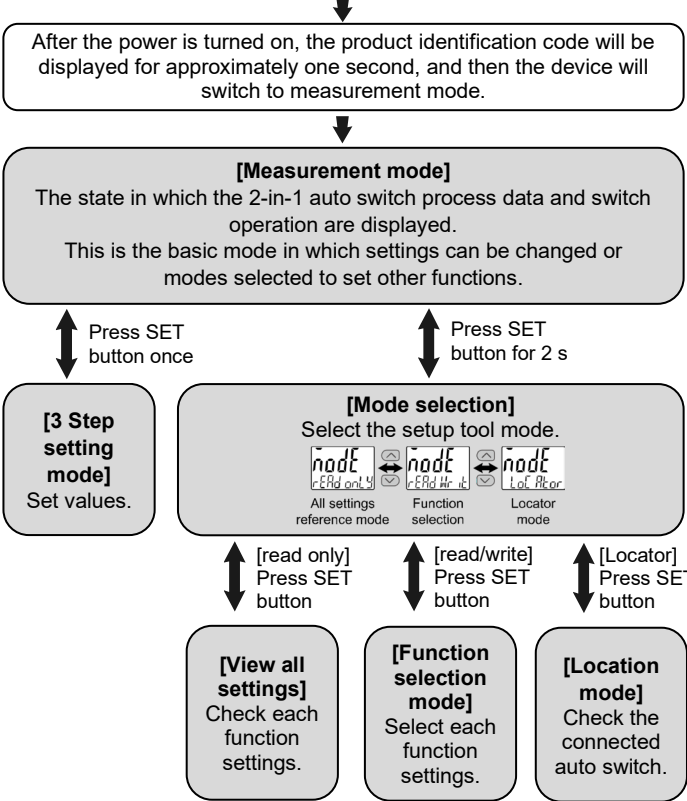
After the power is turned on, the product identification code will be displayed for approximately one second, and then the device will switch to measurement mode.

**[Measurement mode]**
The state in which the 2-in-1 auto switch process data and switch operation are displayed.
This is the basic mode in which settings can be changed or modes selected to set other functions.

Press SET button once

Press SET button for 2 s

**[3 Step setting mode]**
Set values.

**[Mode selection]**
Select the setup tool mode.

nodE
rEAd onLY
All settings reference mode

nodE
rEAd Wr it
Function selection

nodE
LoCAtor
Locator mode

[read only]
Press SET button

[read/write]
Press SET button

[Locator]
Press SET button

**[View all settings]**
Check each function settings.

**[Function selection mode]**
Select each function settings.

**[Location mode]**
Check the connected auto switch.